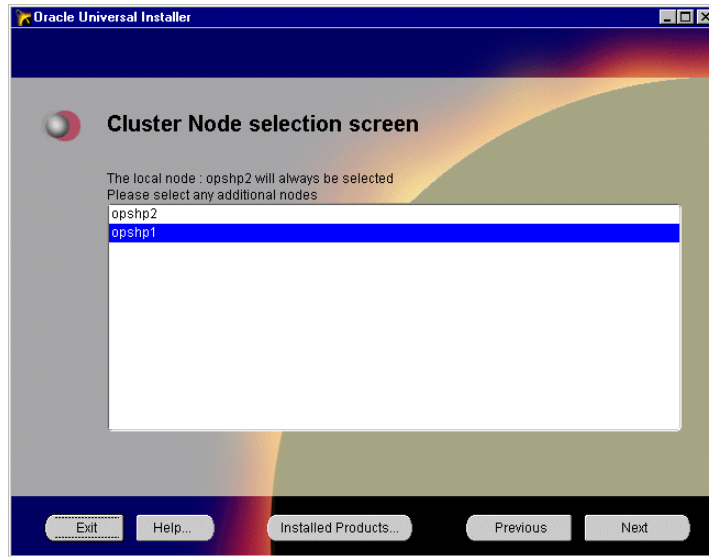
Oracle Universal Installer

Cluster Node selection screen

The local node : opshp2 will always be selected
Please select any additional nodes

opshp2
opshp1

Exit
Help...
Installed Products...
Previous
Next